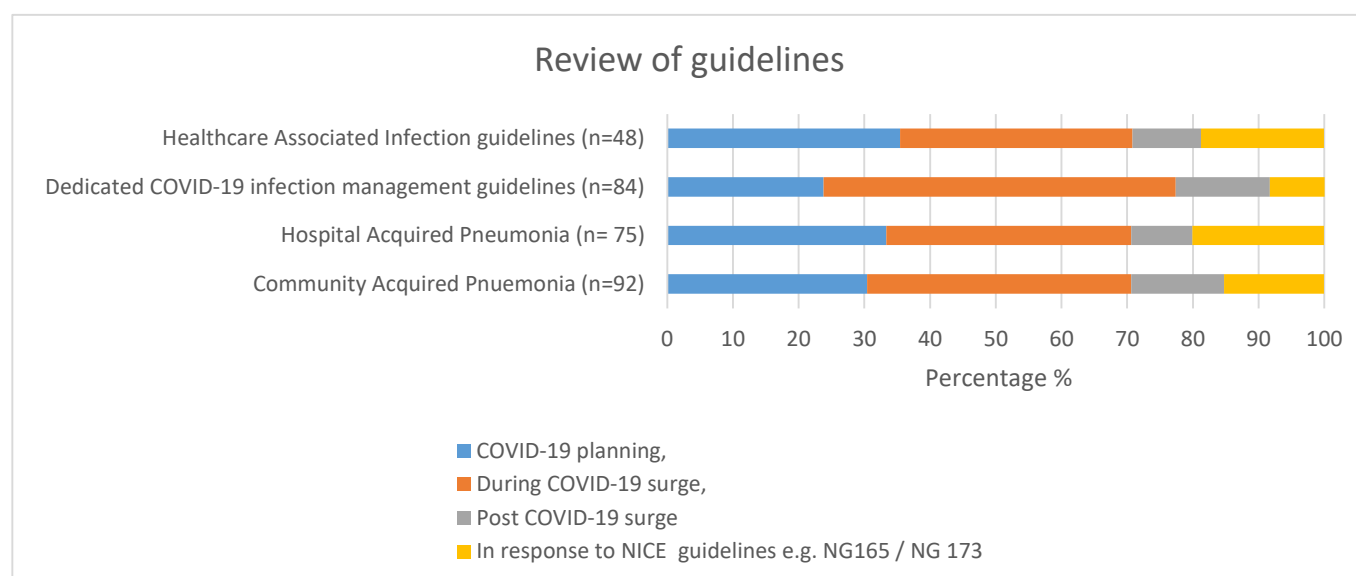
Review of guidelines

Healthcare Associated Infection guidelines (n=48)
Dedicated COVID-19 infection management guidelines (n=84)
Hospital Acquired Pneumonia (n= 75)
Community Acquired Pnuemonia (n=92)

0 10 20 30 40 50 60 70 80 90 100

Percentage %

COVID-19 planning,
During COVID-19 surge,
Post COVID-19 surge
In response to NICE guidelines e.g. NG165 / NG 173